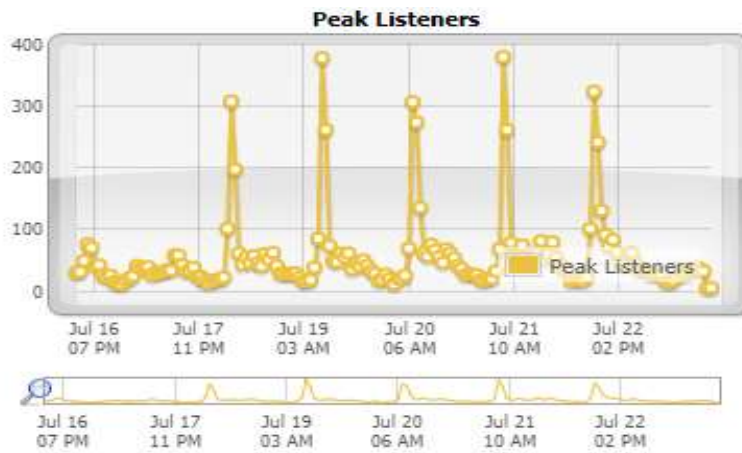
Peak Listeners

400
300
200
100
0

Peak Listeners

Jul 16 07 PM
Jul 17 11 PM
Jul 19 03 AM
Jul 20 06 AM
Jul 21 10 AM
Jul 22 02 PM

Jul 16 07 PM
Jul 17 11 PM
Jul 19 03 AM
Jul 20 06 AM
Jul 21 10 AM
Jul 22 02 PM